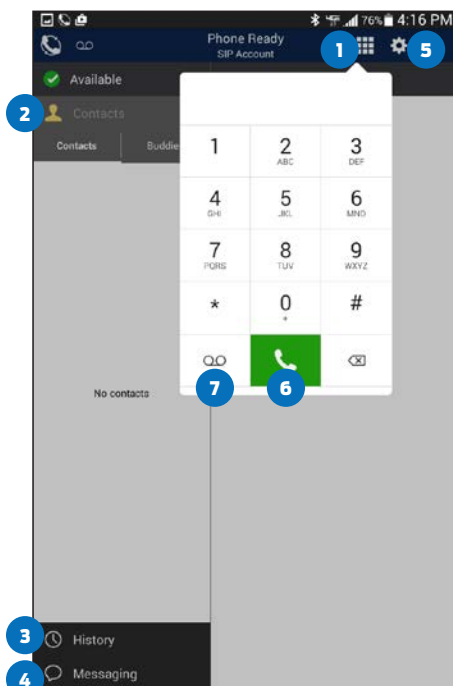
76% 4:16 PM

Phone Ready
SIP Account

1

5

Available

2

Contacts

Contacts

Buddie

1

2
ABC

3
DEF

4
GHI

5
JKL

6
MNO

7
PQRS

8
TUV

9
WXYZ

*

0
+

#

7

6

No contacts

3

History

4

Messaging